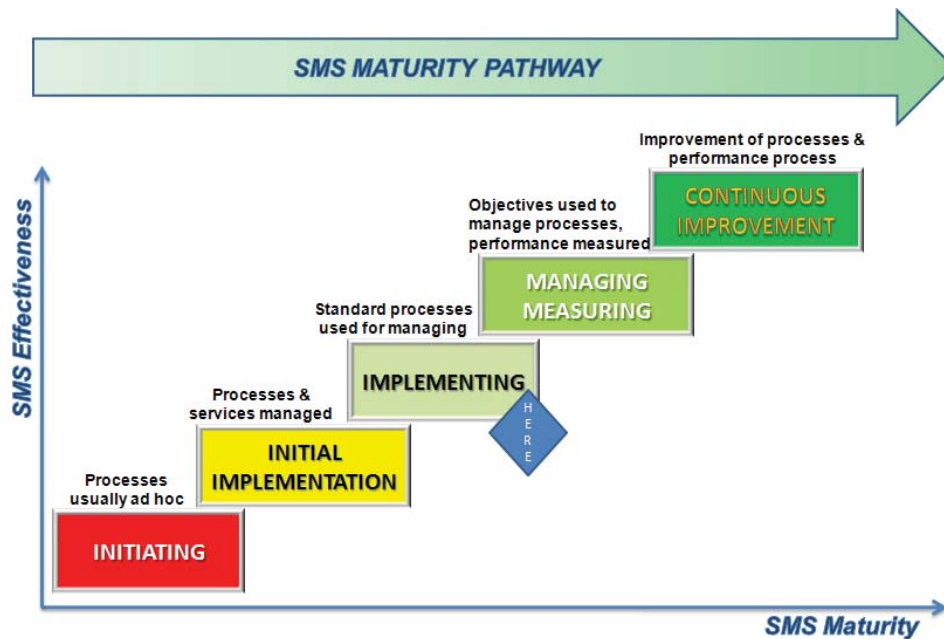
SMS MATURITY PATHWAY

SMS Effectiveness

Improvement of processes & performance process

CONTINUOUS IMPROVEMENT

Objectives used to manage processes, performance measured

MANAGING MEASURING

Standard processes used for managing

IMPLEMENTING

HERE

Processes & services managed

INITIAL IMPLEMENTATION

Processes usually ad hoc

INITIATING

SMS Maturity